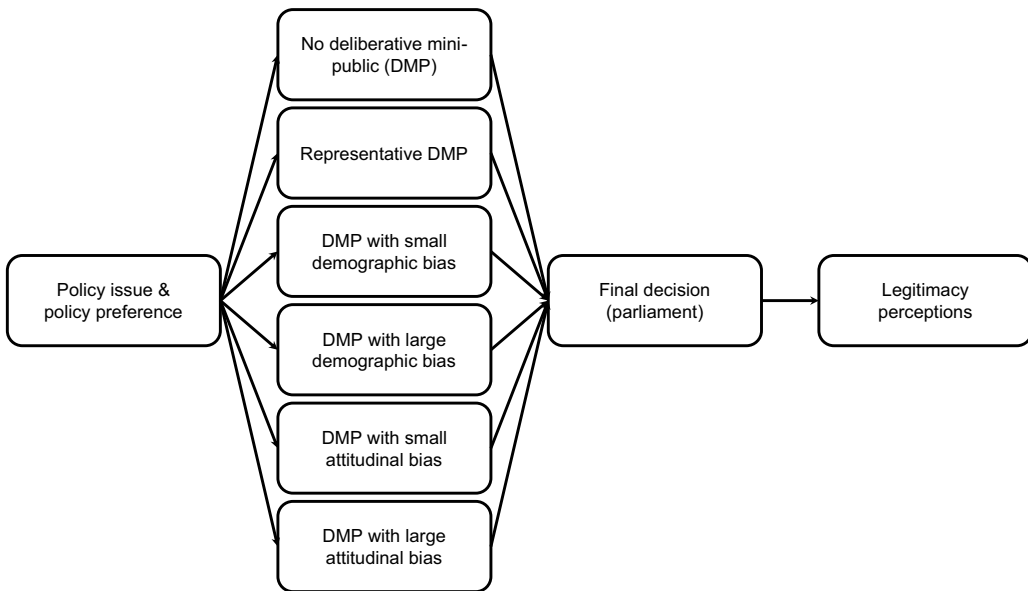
Policy issue & policy preference

No deliberative mini-public (DMP)

Representative DMP

DMP with small demographic bias

DMP with large demographic bias

DMP with small attitudinal bias

DMP with large attitudinal bias

Final decision (parliament)

Legitimacy perceptions